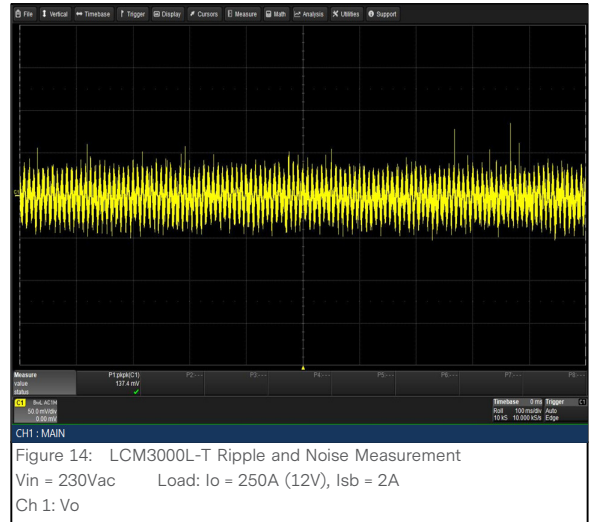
File Vertical Timebase Trigger Display Cursors Measure Math Analysis Utilities Support

Measure
value
status

P1:pkpk(C1)
137.4 mV
✓

P2:---
P3:---
P4:---
P5:---
P6:---
P7:---
P8:---

C1
BwL ACTM
50.0 mV/div
0.00 mV

Timebase 0 ms
Roll 100 ms/div
10 kS 10.000 kS/s

Trigger C1
Auto
Edge

CH1 : MAIN

Figure 14: LCM3000L-T Ripple and Noise Measurement
Vin = 230Vac Load: Io = 250A (12V), Isb = 2A
Ch 1: Vo